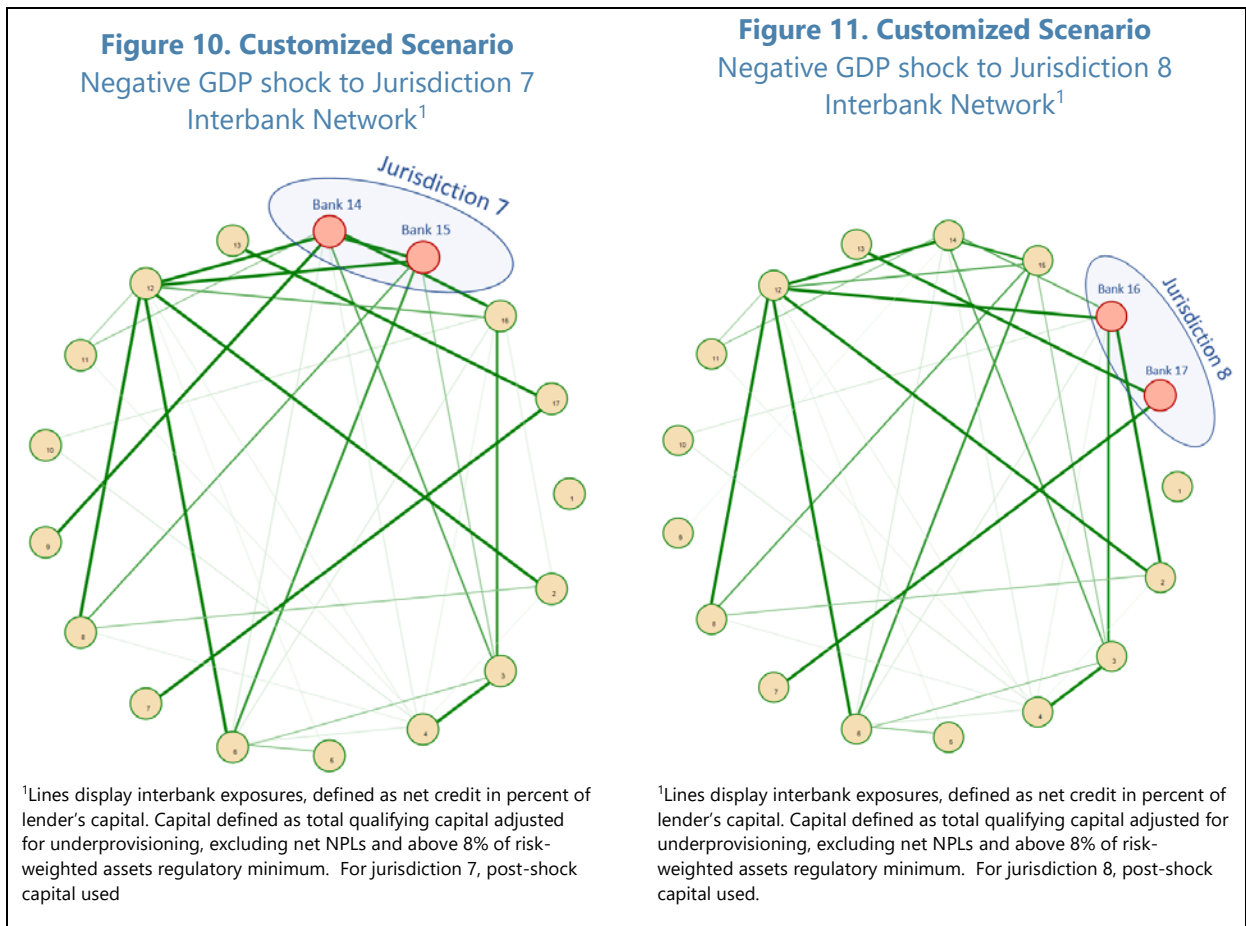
Figure 10. Customized Scenario
Negative GDP shock to Jurisdiction 7
Interbank Network$^1$

Jurisdiction 7
Bank 14
Bank 15
13
12
16
11
17
10
1
9
2
8
3
7
4
6
5

$^1$Lines display interbank exposures, defined as net credit in percent of lender's capital. Capital defined as total qualifying capital adjusted for underprovisioning, excluding net NPLs and above 8% of risk-weighted assets regulatory minimum. For jurisdiction 7, post-shock capital used

Figure 11. Customized Scenario
Negative GDP shock to Jurisdiction 8
Interbank Network$^1$

13
14
15
12
Jurisdiction 8
Bank 16
11
Bank 17
10
1
9
2
8
3
7
4
6
5

$^1$Lines display interbank exposures, defined as net credit in percent of lender's capital. Capital defined as total qualifying capital adjusted for underprovisioning, excluding net NPLs and above 8% of risk-weighted assets regulatory minimum. For jurisdiction 8, post-shock capital used.